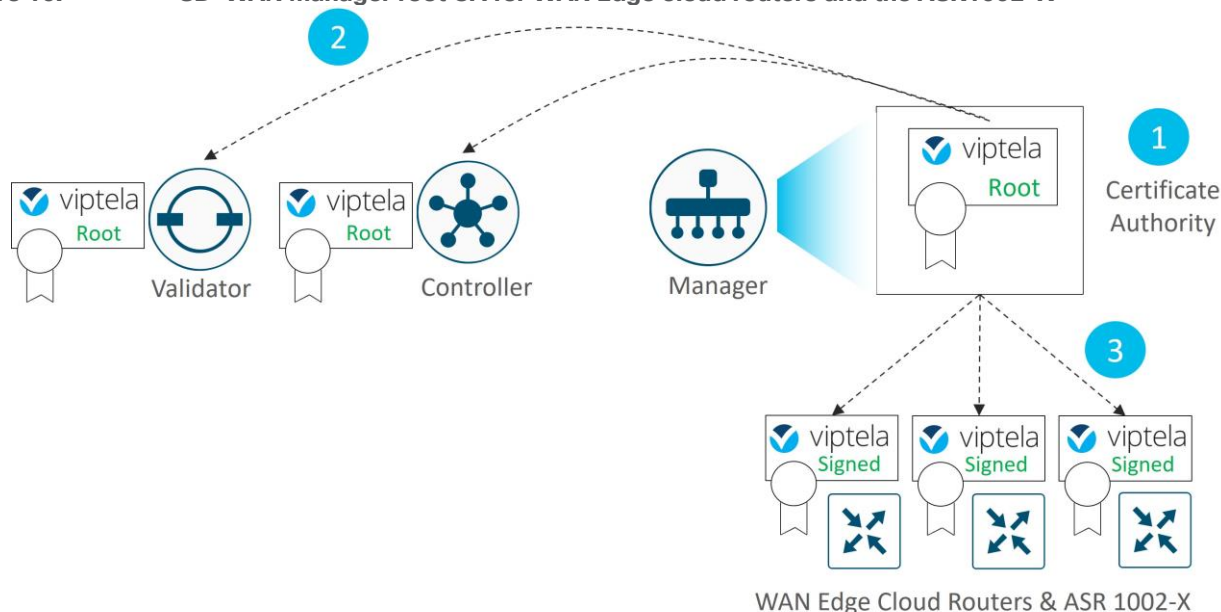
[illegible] SD-WAN Manager Root CA for WAN Edge Cloud Routers and the ASR 1002-X

2

viptela
Root

Validator

viptela
Root

Controller

Manager

viptela
Root

1

Certificate
Authority

3

viptela
Signed

viptela
Signed

viptela
Signed

WAN Edge Cloud Routers & ASR 1002-X